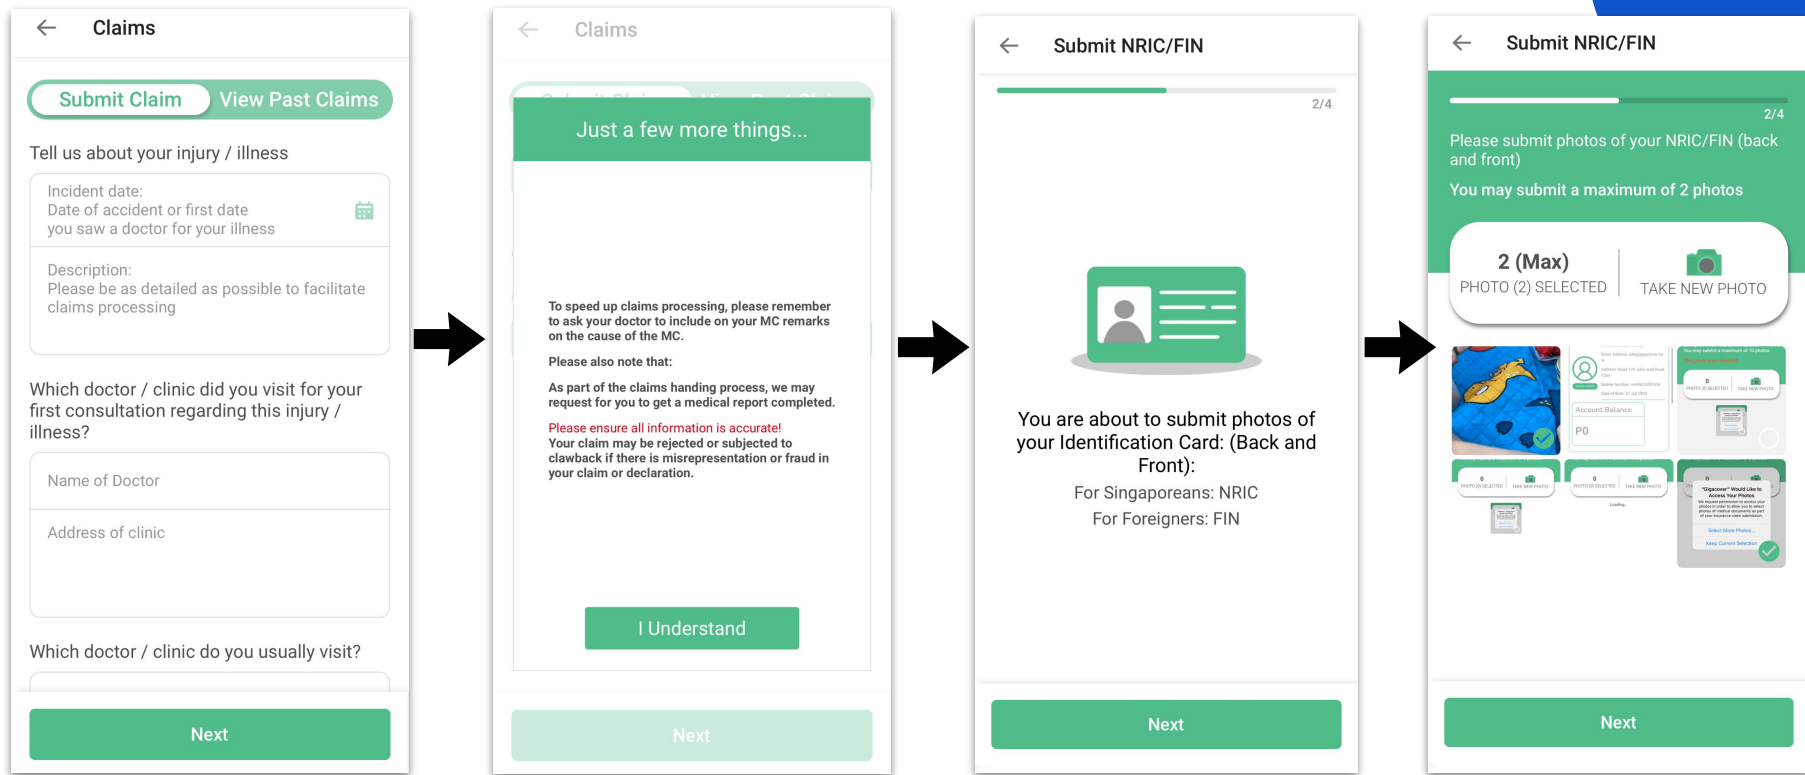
Claims

Submit Claim View Past Claims

Tell us about your injury / illness

Incident date:
Date of accident or first date you saw a doctor for your illness

Description:
Please be as detailed as possible to facilitate claims processing

Which doctor / clinic did you visit for your first consultation regarding this injury / illness?

Name of Doctor

Address of clinic

Which doctor / clinic do you usually visit?

Next

Claims

Just a few more things...

To speed up claims processing, please remember to ask your doctor to include on your MC remarks on the cause of the MC.

Please also note that:

As part of the claims handing process, we may request for you to get a medical report completed.

Please ensure all information is accurate!
Your claim may be rejected or subjected to clawback if there is misrepresentation or fraud in your claim or declaration.

I Understand

Next

Submit NRIC/FIN

2/4

You are about to submit photos of your Identification Card: (Back and Front):

For Singaporeans: NRIC
For Foreigners: FIN

Next

Submit NRIC/FIN

2/4

Please submit photos of your NRIC/FIN (back and front)

You may submit a maximum of 2 photos

2 (Max)
PHOTO (2) SELECTED

TAKE NEW PHOTO

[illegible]

Next